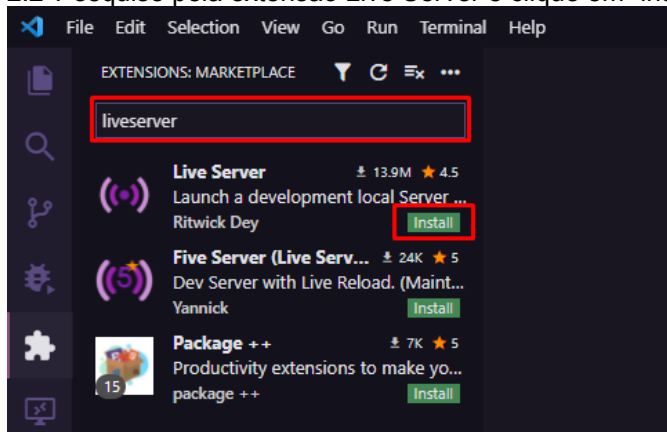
File Edit Selection View Go Run Terminal Help

EXTENSIONS: MARKETPLACE

liveserver

Live Server 13.9M 4.5
Launch a development local Server ...
Ritwick Dey
Install

Five Server (Live Serv... 24K 5
Dev Server with Live Reload. (Maint...
Yannick
Install

Package ++ 7K 5
Productivity extensions to make yo...
package ++
Install

15